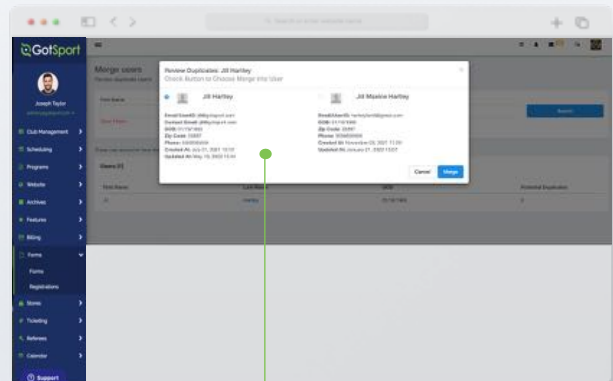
GotSport

Joseph Taylor

Club Management
Scheduling
Programs
Website
Archives
Features
Billing
Forms
Forms
Registrations
Stores
Ticketing
Referees
Calendar

Support

Merge users

First Name

Search

Users (1)

First Name
Last Name
DOB
Potential Duplicates

Hartley

Review Duplicates: Jill Hartley
Check Button to Choose Merge Into User

Jill Hartley
Email/UserID: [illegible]
Contact Email: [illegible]
DOB: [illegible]
Zip Code: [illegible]
Phone: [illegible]
Created At: July 21, 2021 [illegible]
Updated At: May 19, 2022 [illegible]

Jill Maxine Hartley
Email/UserID: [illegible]
DOB: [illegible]
Zip Code: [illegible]
Phone: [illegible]
Created At: November 03, 2021 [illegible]
Updated At: January 21, 2022 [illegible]

Cancel
Merge